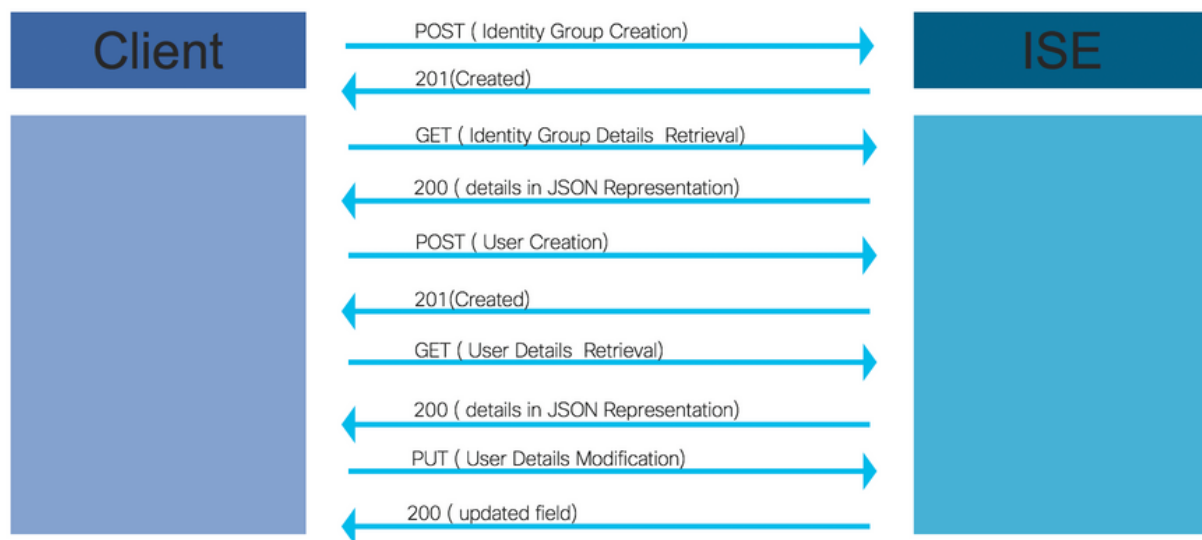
Client

ISE

POST ( Identity Group Creation)

201(Created)

GET ( Identity Group Details Retrieval)

200 ( details in JSON Representation)

POST ( User Creation)

201(Created)

GET ( User Details Retrieval)

200 ( details in JSON Representation)

PUT ( User Details Modification)

200 ( updated field)